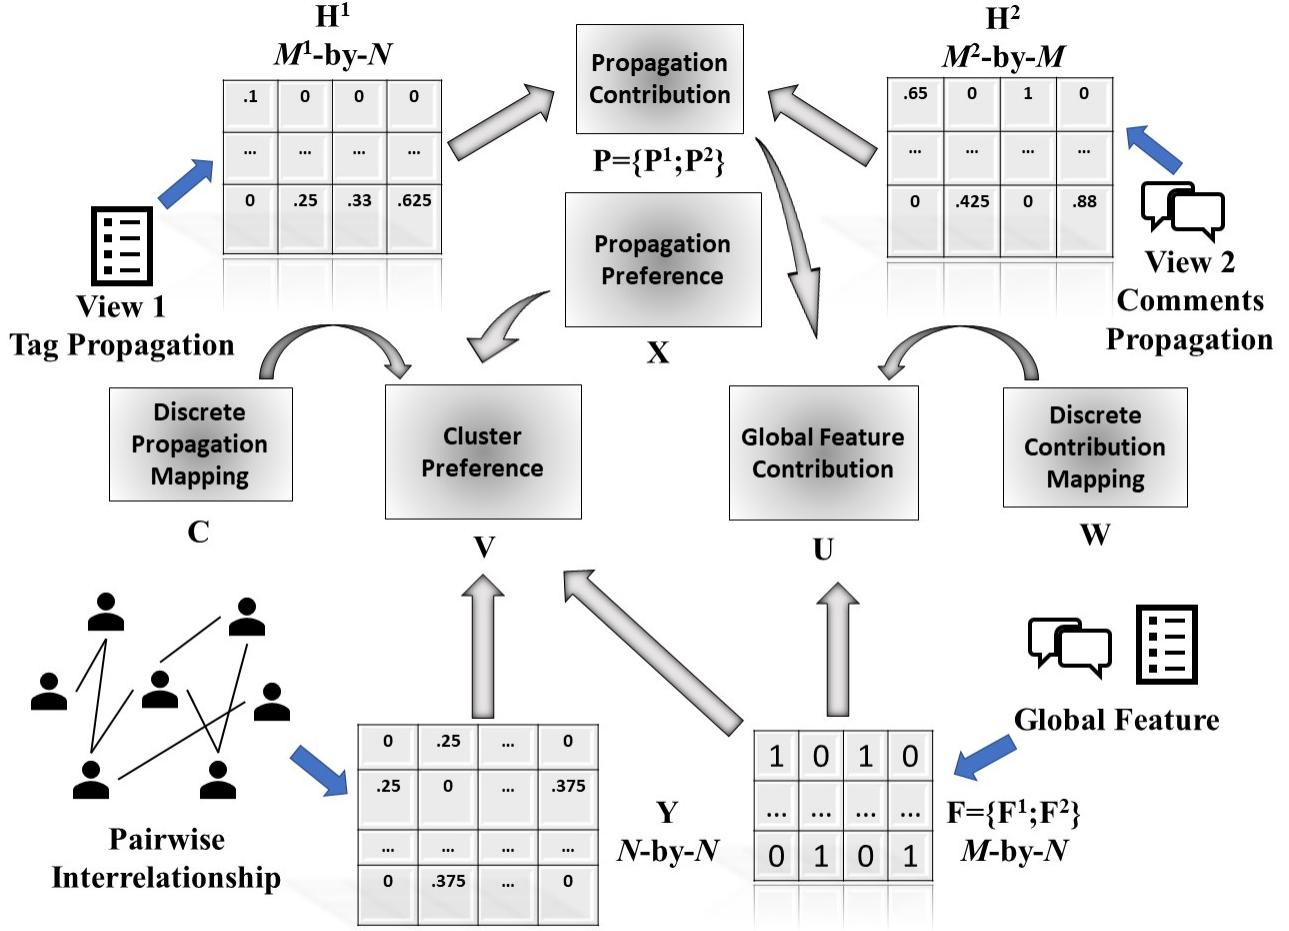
$H^1$
$M^1$-by-$N$

| .1 | 0 | 0 | 0 |
|---|---|---|---|
| ... | ... | ... | ... |
| 0 | .25 | .33 | .625 |

View 1
Tag Propagation

Propagation Contribution

P={$P^1$;$P^2$}

Propagation Preference

X

$H^2$
$M^2$-by-$M$

| .65 | 0 | 1 | 0 |
|---|---|---|---|
| ... | ... | ... | ... |
| 0 | .425 | 0 | .88 |

View 2
Comments
Propagation

Discrete Propagation Mapping

C

Cluster Preference

V

Global Feature Contribution

U

Discrete Contribution Mapping

W

Pairwise
Interrelationship

| 0 | .25 | ... | 0 |
|---|---|---|---|
| .25 | 0 | ... | .375 |
| ... | ... | ... | ... |
| 0 | .375 | ... | 0 |

Y
$N$-by-$N$

| 1 | 0 | 1 | 0 |
|---|---|---|---|
| ... | ... | ... | ... |
| 0 | 1 | 0 | 1 |

Global Feature

F={$F^1$;$F^2$}
$M$-by-$N$